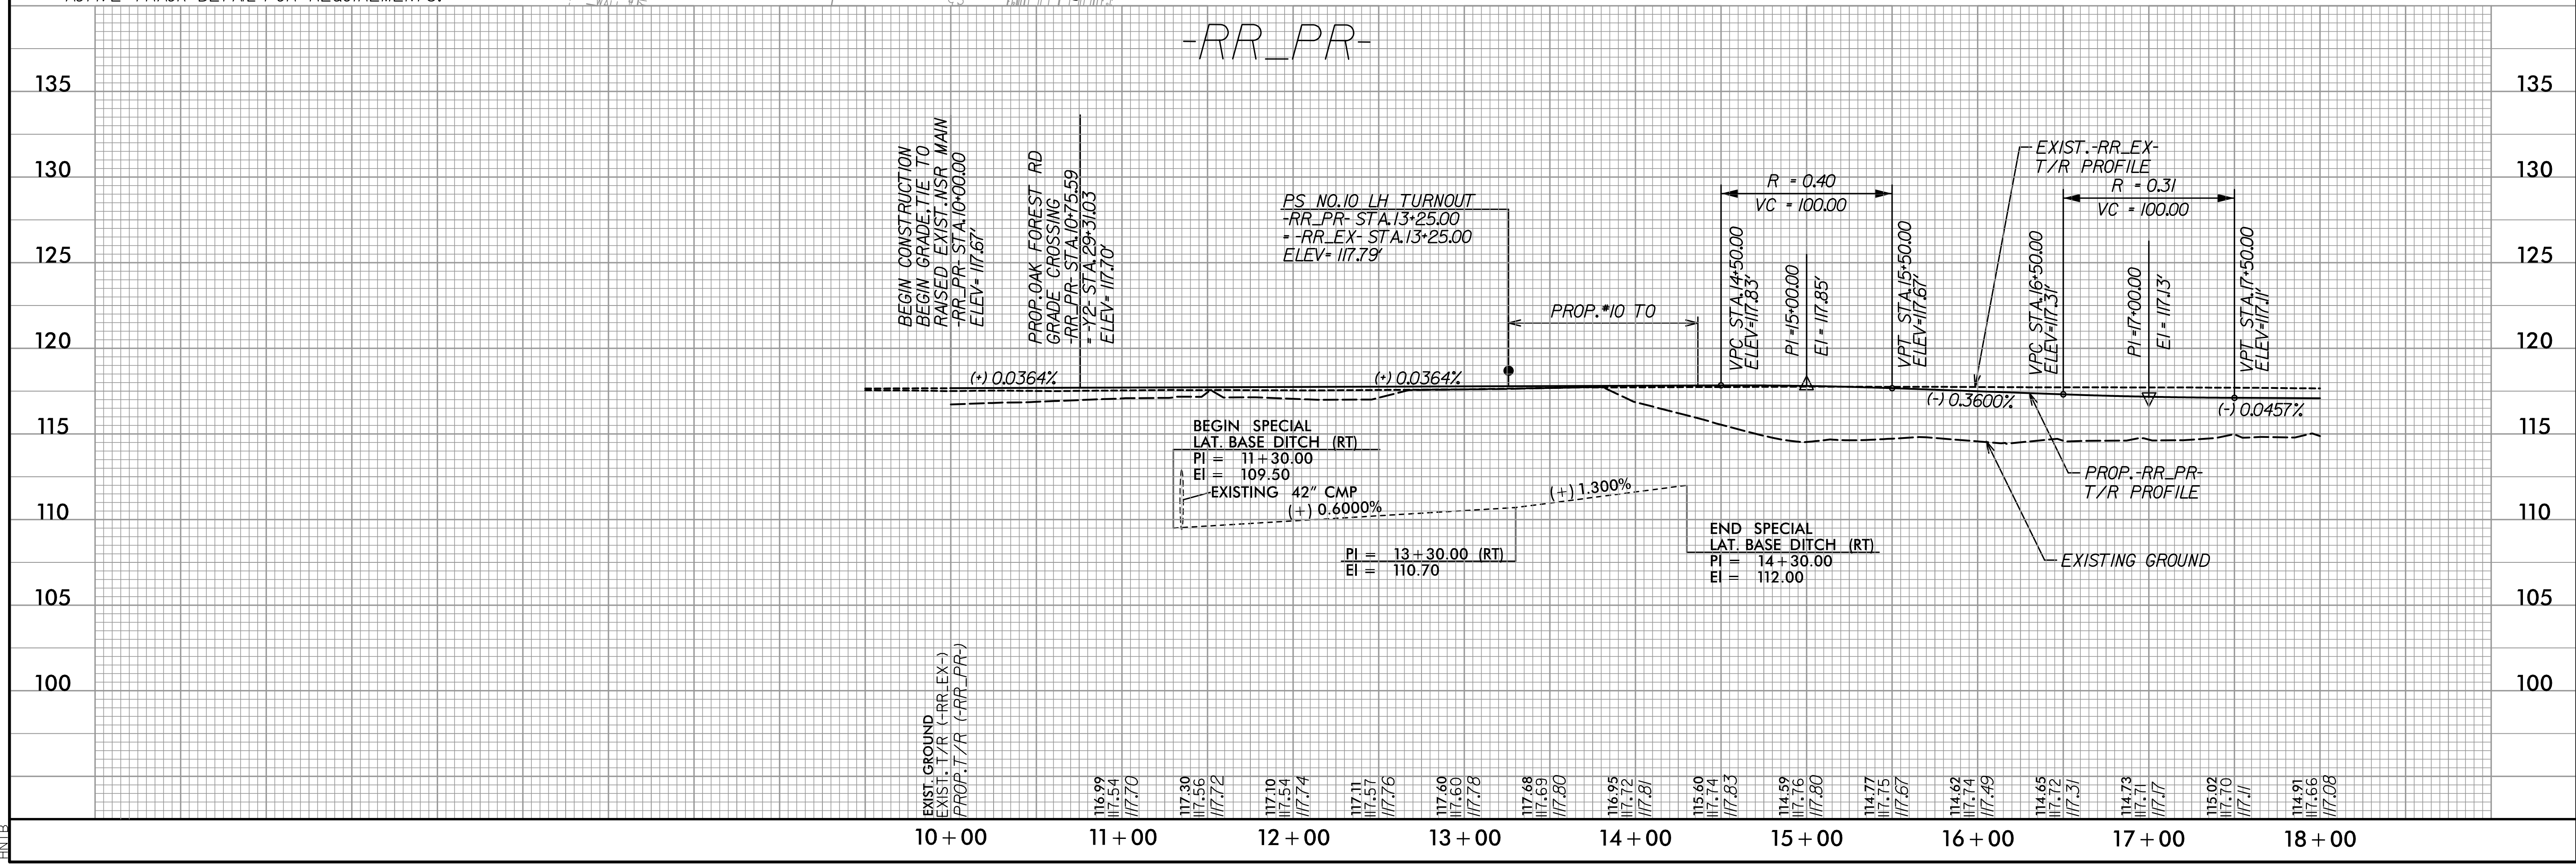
-RR_PR-

135
130
125
120
115
110
105
100

BEGIN CONSTRUCTION
BEGIN GRADE, TIE TO
RAISED EXIST. NSR MAIN
-RR_PR- STA.10+00.00
ELEV= 117.67'

PROP. OAK FOREST RD
GRADE CROSSING
-RR_PR- STA.10+75.59
= -Y2- STA.29+31.03
ELEV= 117.70'

PS NO.10 LH TURNOUT
-RR_PR- STA.13+25.00
= -RR_EX- STA.13+25.00
ELEV= 117.79'

PROP. #10 TO

R = 0.40
VC = 100.00

VPC STA.14+50.00
ELEV=117.83'

PI =15+00.00
EI = 117.85'

VPT STA.15+50.00
ELEV=117.67'

EXIST.-RR_EX-
T/R PROFILE

R = 0.31
VC = 100.00

VPC STA.16+50.00
ELEV=117.31'

PI =17+00.00
EI = 117.13'

VPT STA.17+50.00
ELEV=117.11'

(+) 0.0364%
(+) 0.0364%
(-) 0.3600%
(-) 0.0457%

BEGIN SPECIAL
LAT. BASE DITCH (RT)
PI = 11+30.00
EI = 109.50
EXISTING 42" CMP
(+) 0.6000%
(+) 1.300%

PI = 13+30.00 (RT)
EI = 110.70

END SPECIAL
LAT. BASE DITCH (RT)
PI = 14+30.00
EI = 112.00

PROP.-RR_PR-
T/R PROFILE

EXISTING GROUND

EXIST. GROUND
EXIST. T/R (-RR_EX-)
PROP. T/R (-RR_PR-)

116.99 117.54 117.70
117.30 117.56 117.72
117.10 117.54 117.74
117.11 117.57 117.76
117.60 117.60 117.78
117.68 117.69 117.80
116.95 117.72 117.81
115.60 117.74 117.83
114.59 117.76 117.80
114.77 117.75 117.67
114.62 117.74 117.49
114.65 117.72 117.31
114.73 117.71 117.17
115.02 117.70 117.11
114.91 117.66 117.08

10+00
11+00
12+00
13+00
14+00
15+00
16+00
17+00
18+00